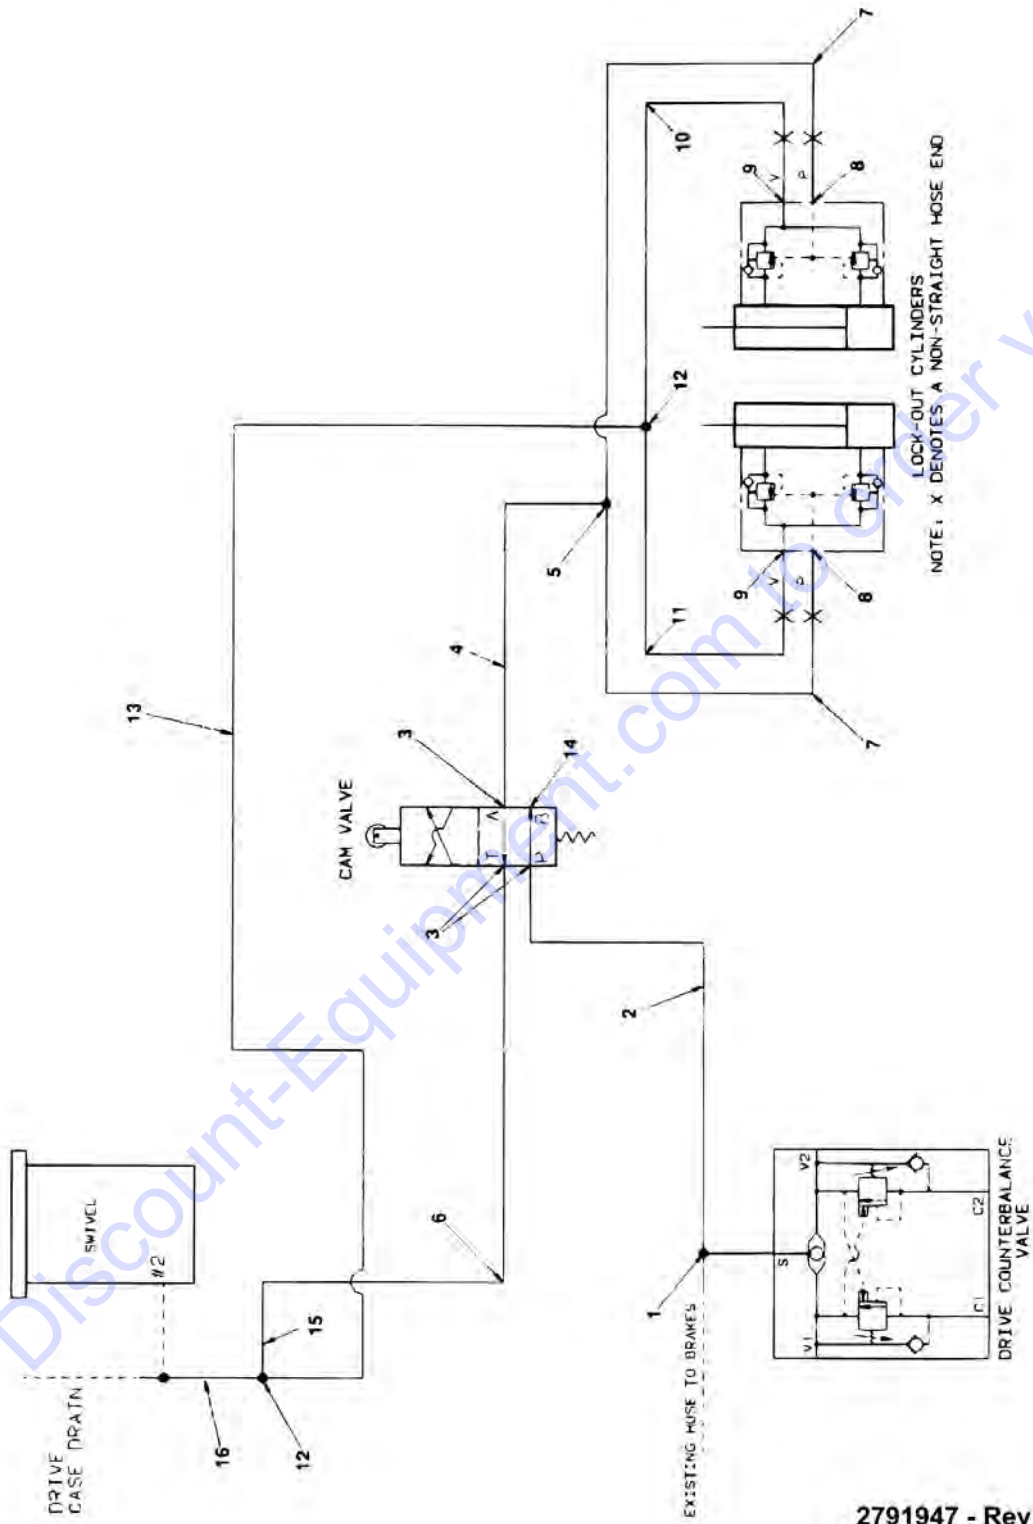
7
10
9
V
P
8
LOCK-OUT CYLINDERS
NOTE: X DENOTES A NON-STRAIGHT HOSE END
12
5
9
V
P
8
11
7
4
13
3
CAM VALVE
A
T
P
B
14
3
2
SWIVEL
#2
6
15
DRIVE CASE DRAIN
16
12
1
EXISTING HOSE TO BRAKES
V1
S
V2
C1
C2
DRIVE COUNTERBALANCE VALVE
2791947 - Rev